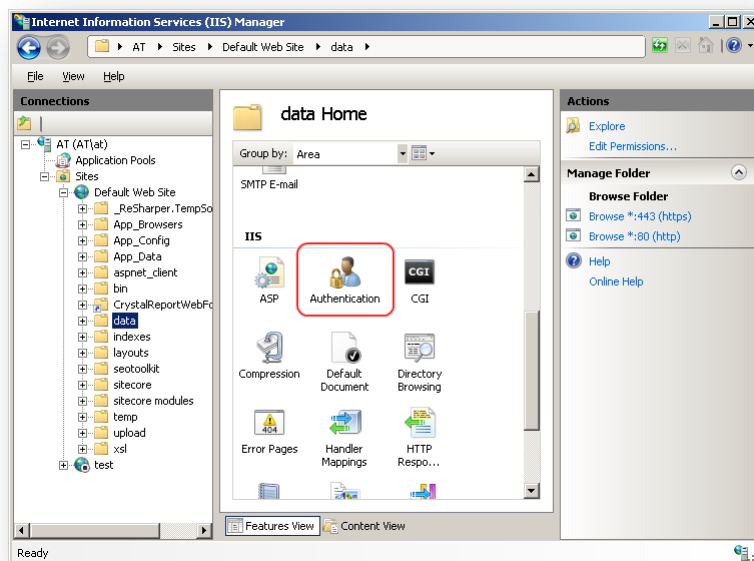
Internet Information Services (IIS) Manager

AT ▸ Sites ▸ Default Web Site ▸ data ▸

File View Help

Connections

AT (AT\at)
Application Pools
Sites
Default Web Site
_ReSharper.TempSo
App_Browsers
App_Config
App_Data
aspnet_client
bin
CrystalReportWebFo
data
indexes
layouts
seotoolkit
sitecore
sitecore modules
temp
upload
xsl
test

data Home

Group by: Area

SMTP E-mail

IIS

ASP
Authentication
CGI
Compression
Default Document
Directory Browsing
Error Pages
Handler Mappings
HTTP Respo...

Features View
Content View

Actions

Explore
Edit Permissions...

Manage Folder

Browse Folder
Browse *:443 (https)
Browse *:80 (http)

Help
Online Help

Ready